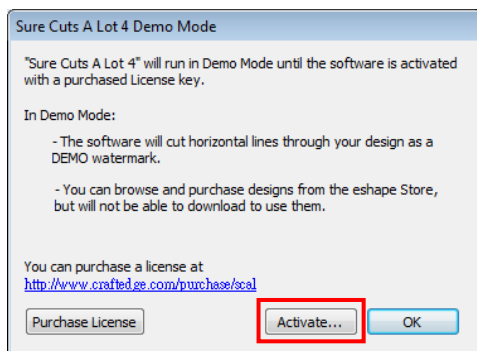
Sure Cuts A Lot 4 Demo Mode

"Sure Cuts A Lot 4" will run in Demo Mode until the software is activated with a purchased License key.

In Demo Mode:

- The software will cut horizontal lines through your design as a DEMO watermark.

- You can browse and purchase designs from the eshape Store, but will not be able to download to use them.

You can purchase a license at
http://www.craftedge.com/purchase/scal

Purchase License

Activate...

OK